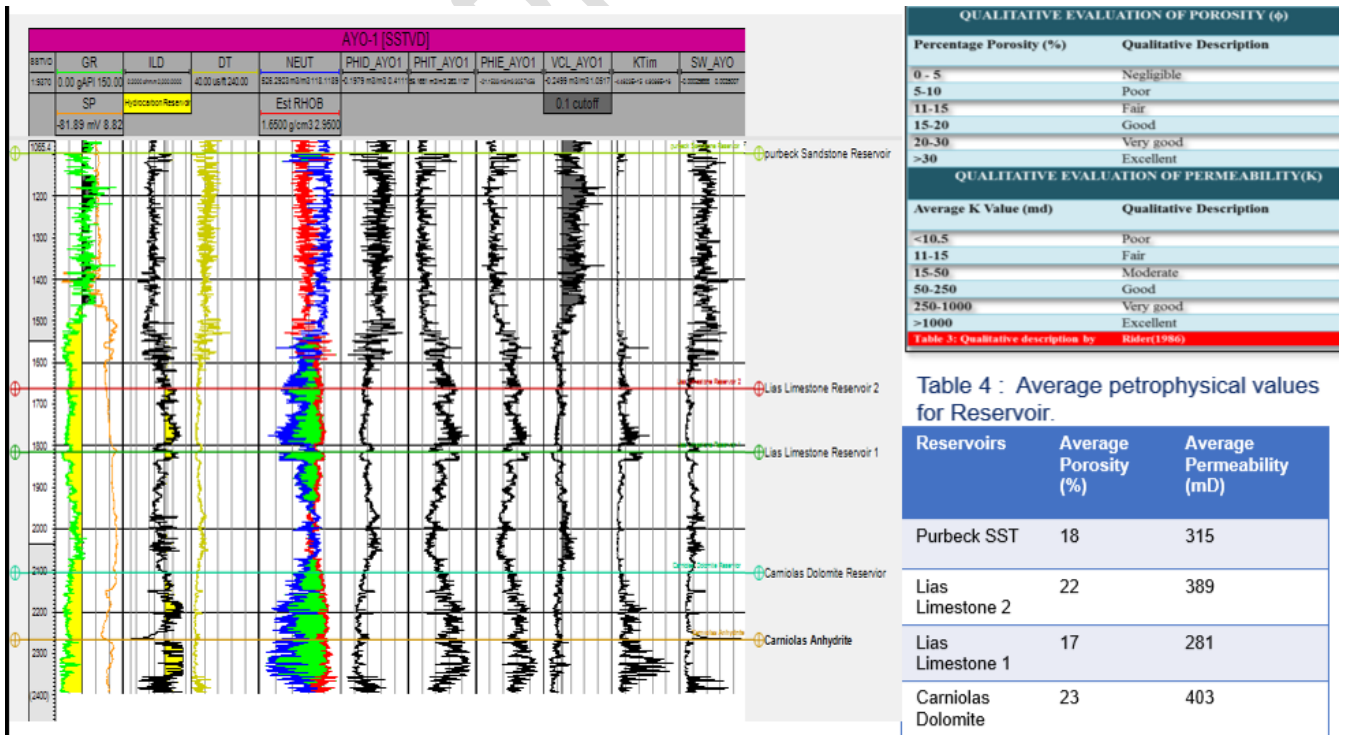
AYO-1 [SSTVD]

| SSTVD | GR | ILD | DT | NEUT | PHID_AYO1 | PHIT_AYO1 | PHIE_AYO1 | VCL_AYO1 | KTim | SW_AYO |
|---|---|---|---|---|---|---|---|---|---|---|
| 1:5070 | 0.00 gAPI 150.00 | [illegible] | 40.00 us/ft 240.00 | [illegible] | 0.1979 m3/m3 0.4111 | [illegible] | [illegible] | 0.2499 m3/m3 1.0517 | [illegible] | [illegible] |
| | SP | Hydrocarbon Reservoir | | Est RHOB | | | | 0.1 cutoff | | |
| | -81.89 mV 8.82 | | | 1.6500 g/cm3 2.9500 | | | | | | |

1065.4
1200
1300
1400
1500
1600
1700
1800
1900
2000
2100
2200
2300
2400

purbeck Sandstone Reservoir
Lias Limestone Reservoir 2
Lias Limestone Reservoir 1
Carniolas Dolomite Reservoir
Carniolas Anhydrite

QUALITATIVE EVALUATION OF POROSITY (ϕ)

| Percentage Porosity (%) | Qualitative Description |
|---|---|
| 0 - 5 | Negligible |
| 5-10 | Poor |
| 11-15 | Fair |
| 15-20 | Good |
| 20-30 | Very good |
| >30 | Excellent |

QUALITATIVE EVALUATION OF PERMEABILITY(K)

| Average K Value (md) | Qualitative Description |
|---|---|
| <10.5 | Poor |
| 11-15 | Fair |
| 15-50 | Moderate |
| 50-250 | Good |
| 250-1000 | Very good |
| >1000 | Excellent |

Table 3: Qualitative description by Rider(1986)

Table 4 : Average petrophysical values for Reservoir.

| Reservoirs | Average Porosity (%) | Average Permeability (mD) |
|---|---|---|
| Purbeck SST | 18 | 315 |
| Lias Limestone 2 | 22 | 389 |
| Lias Limestone 1 | 17 | 281 |
| Carniolas Dolomite | 23 | 403 |